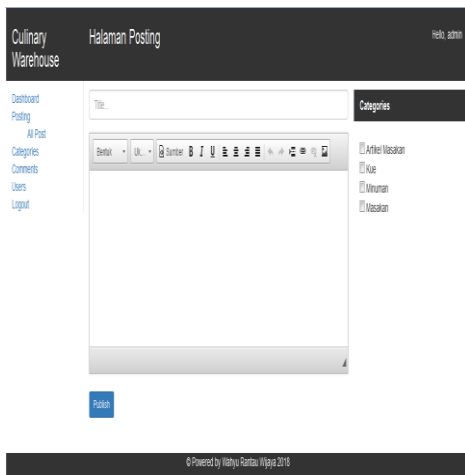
Culinary Warehouse

Halaman Posting

Hello, admin

Dashboard
Posting
All Post
Categories
Comments
Users
Logout

Title...

Bentuk
Uk...
Sumber
B I U

Categories

Artikel Masakan
Kue
Minuman
Masakan

Publish

© Powered by Wahyu Rantau Wijaya 2018